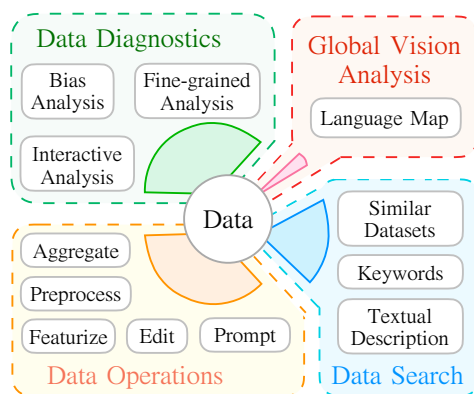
Data Diagnostics

Bias Analysis

Fine-grained Analysis

Interactive Analysis

Global Vision Analysis

Language Map

Data

Similar Datasets

Keywords

Textual Description

Data Search

Aggregate

Preprocess

Featurize

Edit

Prompt

Data Operations